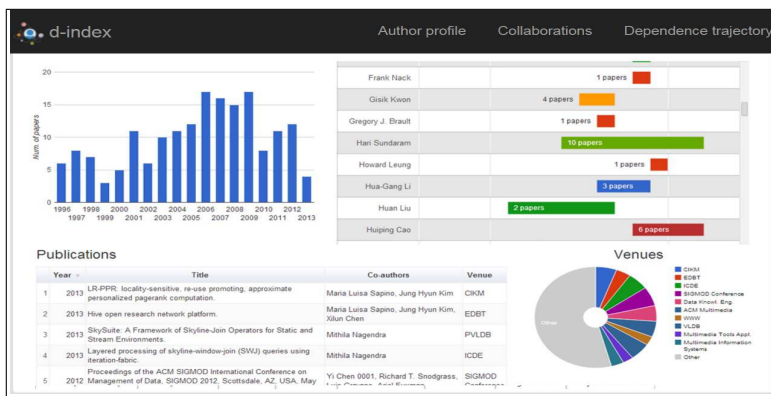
d-index

Author profile Collaborations Dependence trajectory

20
15
10
5
0
Num. of papers
1996 1997 1998 1999 2000 2001 2002 2003 2004 2005 2006 2007 2008 2009 2010 2011 2012 2013

Frank Nack 1 papers
Gisik Kwon 4 papers
Gregory J. Brault 1 papers
Hari Sundaram 10 papers
Howard Leung 1 papers
Hua-Gang Li 3 papers
Huan Liu 2 papers
Huiping Cao 6 papers

Publications

| | Year | Title | Co-authors | Venue |
|---|---|---|---|---|
| 1 | 2013 | LR-PPR: locality-sensitive, re-use promoting, approximate personalized pagerank computation. | Maria Luisa Sapino, Jung Hyun Kim | CIKM |
| 2 | 2013 | Hive open research network platform. | Maria Luisa Sapino, Jung Hyun Kim, Xilun Chen | EDBT |
| 3 | 2013 | SkySuite: A Framework of Skyline-Join Operators for Static and Stream Environments. | Mithila Nagendra | PVLDB |
| 4 | 2013 | Layered processing of skyline-window-join (SWJ) queries using iteration-fabric. | Mithila Nagendra | ICDE |
| 5 | 2012 | Proceedings of the ACM SIGMOD International Conference on Management of Data, SIGMOD 2012, Scottsdale, AZ, USA, May | Yi Chen 0001, Richard T. Snodgrass, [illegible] | SIGMOD Conference |

Venues

CIKM
EDBT
ICDE
SIGMOD Conference
Data Knowl. Eng.
ACM Multimedia
WWW
VLDB
Multimedia Tools Appl.
Multimedia Information Systems
Other

Other